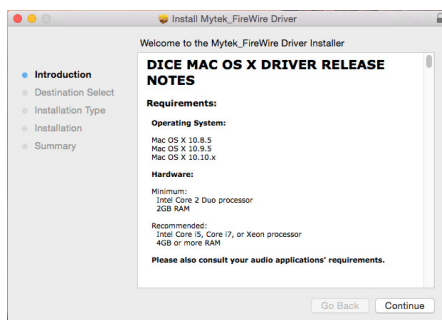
Install Mytek_FireWire Driver

Welcome to the Mytek_FireWire Driver Installer

Introduction
Destination Select
Installation Type
Installation
Summary

DICE MAC OS X DRIVER RELEASE NOTES

Requirements:

Operating System:

Mac OS X 10.8.5
Mac OS X 10.9.5
Mac OS X 10.10.x

Hardware:

Minimum:
Intel Core 2 Duo processor
2GB RAM

Recommended:
Intel Core i5, Core i7, or Xeon processor
4GB or more RAM

Please also consult your audio applications' requirements.

Go Back
Continue